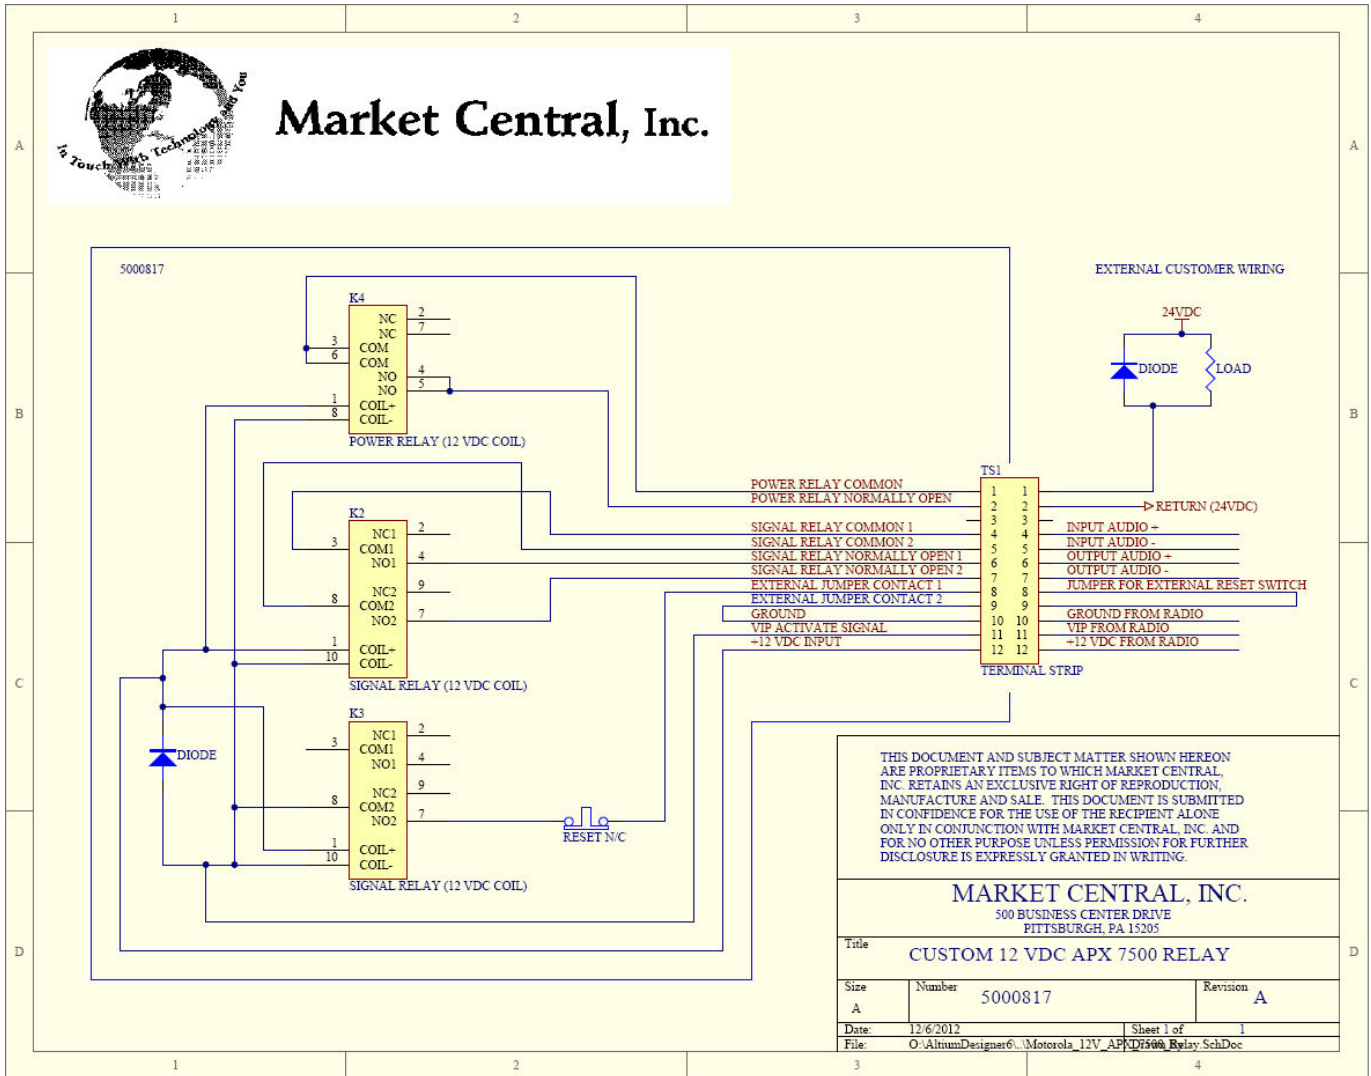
1 2 3 4

A

Market Central, Inc.

In Touch With Technology and You

5000817

EXTERNAL CUSTOMER WIRING

24VDC

DIODE

LOAD

K4

NC 2
NC 7
3 COM
6 COM
NO 4
NO 5
1 COIL+
8 COIL-
POWER RELAY (12 VDC COIL)

B

TS1

POWER RELAY COMMON
POWER RELAY NORMALLY OPEN
SIGNAL RELAY COMMON 1
SIGNAL RELAY COMMON 2
SIGNAL RELAY NORMALLY OPEN 1
SIGNAL RELAY NORMALLY OPEN 2
EXTERNAL JUMPER CONTACT 1
EXTERNAL JUMPER CONTACT 2
GROUND
VIP ACTIVATE SIGNAL
+12 VDC INPUT

| 1 | 1 |
|---|---|
| 2 | 2 |
| 3 | 3 |
| 4 | 4 |
| 5 | 5 |
| 6 | 6 |
| 7 | 7 |
| 8 | 8 |
| 9 | 9 |
| 10 | 10 |
| 11 | 11 |
| 12 | 12 |

TERMINAL STRIP

RETURN (24VDC)
INPUT AUDIO +
INPUT AUDIO -
OUTPUT AUDIO +
OUTPUT AUDIO -
JUMPER FOR EXTERNAL RESET SWITCH
GROUND FROM RADIO
VIP FROM RADIO
+12 VDC FROM RADIO

K2

3 COM1 NC1 2
NO1 4
NC2 9
8 COM2
NO2 7
1 COIL+
10 COIL-
SIGNAL RELAY (12 VDC COIL)

C

K3

3 COM1 NC1 2
NO1 4
NC2 9
8 COM2
NO2 7
1 COIL+
10 COIL-
SIGNAL RELAY (12 VDC COIL)

DIODE

RESET N/C

THIS DOCUMENT AND SUBJECT MATTER SHOWN HEREON ARE PROPRIETARY ITEMS TO WHICH MARKET CENTRAL, INC. RETAINS AN EXCLUSIVE RIGHT OF REPRODUCTION, MANUFACTURE AND SALE. THIS DOCUMENT IS SUBMITTED IN CONFIDENCE FOR THE USE OF THE RECIPIENT ALONE ONLY IN CONJUNCTION WITH MARKET CENTRAL, INC. AND FOR NO OTHER PURPOSE UNLESS PERMISSION FOR FURTHER DISCLOSURE IS EXPRESSLY GRANTED IN WRITING.

MARKET CENTRAL, INC.
500 BUSINESS CENTER DRIVE
PITTSBURGH, PA 15205

D

Title
CUSTOM 12 VDC APX 7500 RELAY

Size A
Number 5000817
Revision A

Date: 12/6/2012
Sheet 1 of 1
File: O:\AltiumDesigner6\..\Motorola_12V_APX7500_Relay.SchDoc

1 2 3 4